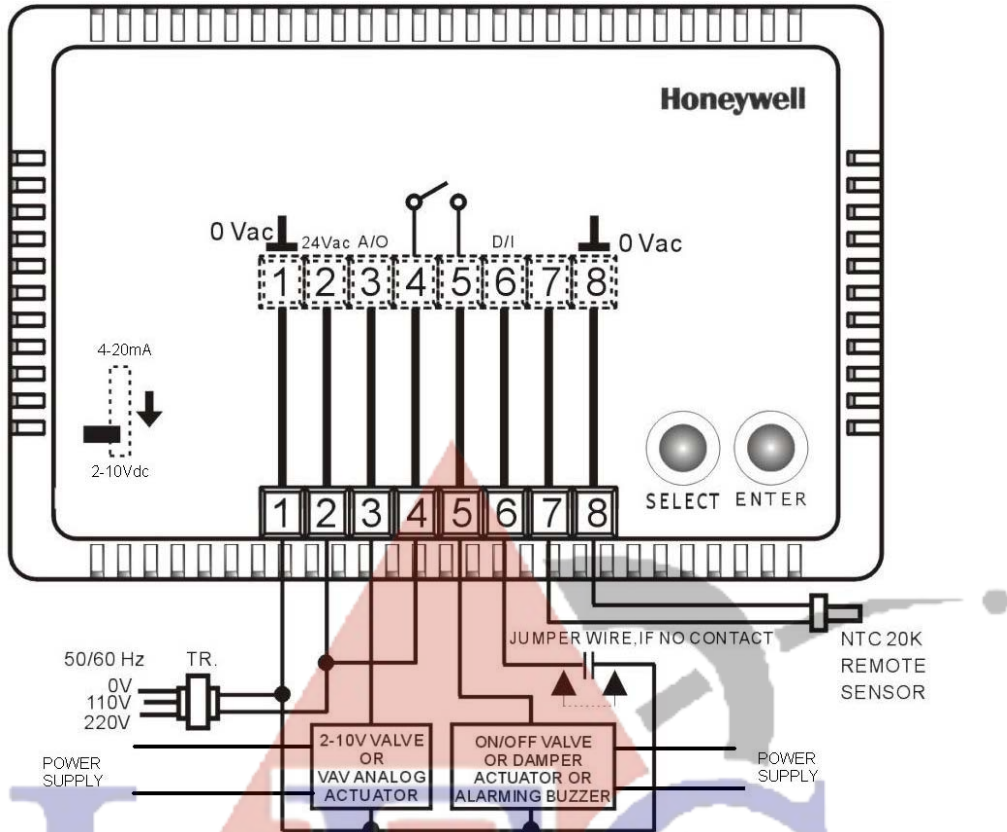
Honeywell

0 Vac 24Vac A/O D/I 0 Vac

1 2 3 4 5 6 7 8

4-20mA

2-10Vdc

SELECT ENTER

1 2 3 4 5 6 7 8

JUMPER WIRE,IF NO CONTACT

NTC 20K REMOTE SENSOR

50/60 Hz TR.
0V
110V
220V

POWER SUPPLY

2-10V VALVE OR VAV ANALOG ACTUATOR

ON/OFF VALVE OR DAMPER ACTUATOR OR ALARMING BUZZER

POWER SUPPLY